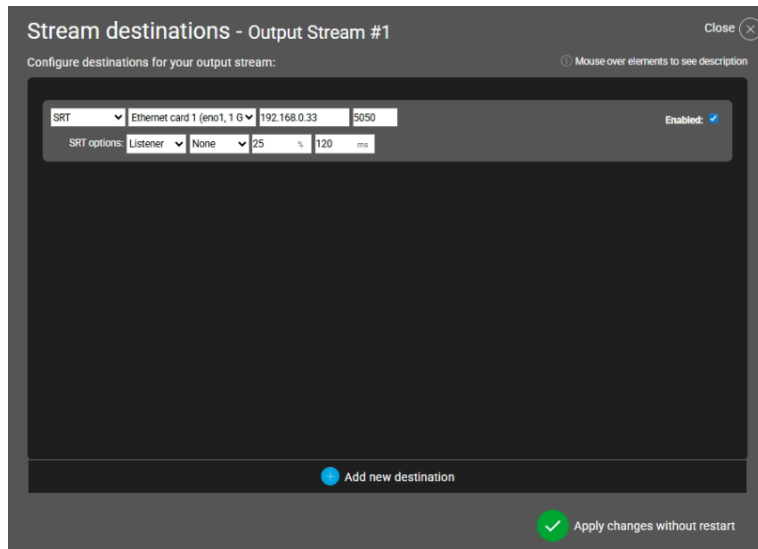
Stream destinations - Output Stream #1

Close

Configure destinations for your output stream:

Mouse over elements to see description

SRT
Ethernet card 1 (eno1, 1 G
192.168.0.33
5050
Enabled:

SRT options: Listener
None
25 %
120 ms

Add new destination

Apply changes without restart